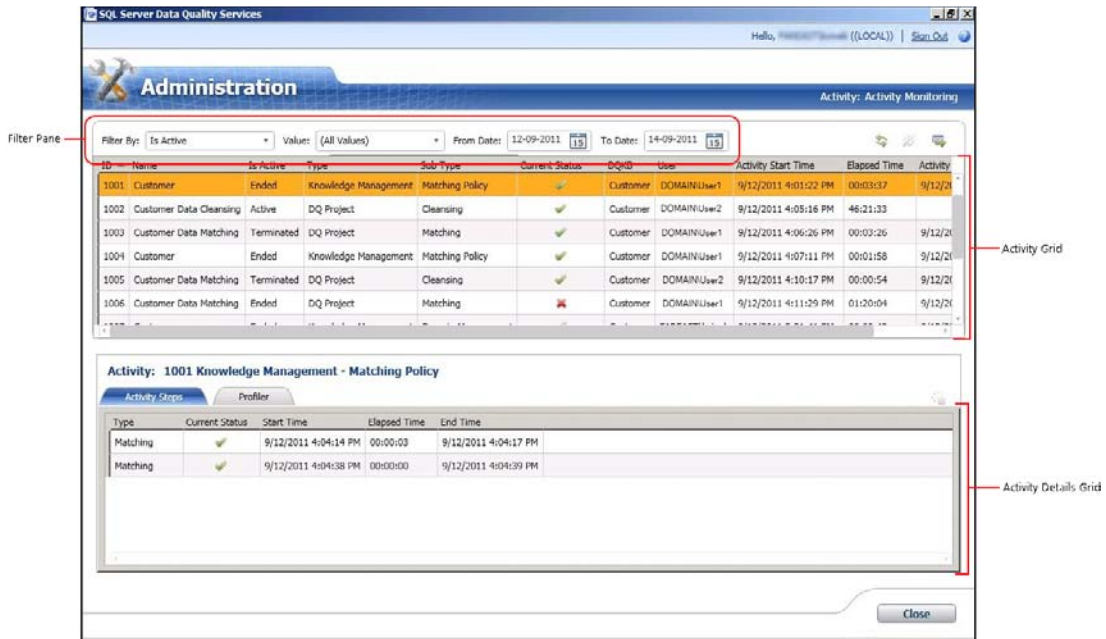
SQL Server Data Quality Services

Hello, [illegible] ((LOCAL)) | Sign Out

Administration

Activity: Activity Monitoring

Filter Pane

Filter By: Is Active Value: (All Values) From Date: 12-09-2011 To Date: 14-09-2011

| ID | Name | Is Active | Type | Sub Type | Current Status | DQKB | User | Activity Start Time | Elapsed Time | Activity |
|---|---|---|---|---|---|---|---|---|---|---|
| 1001 | Customer | Ended | Knowledge Management | Matching Policy | ✔ | Customer | DOMAIN\User1 | 9/12/2011 4:01:22 PM | 00:03:37 | 9/12/2 |
| 1002 | Customer Data Cleansing | Active | DQ Project | Cleansing | ✔ | Customer | DOMAIN\User2 | 9/12/2011 4:05:16 PM | 46:21:33 | |
| 1003 | Customer Data Matching | Terminated | DQ Project | Matching | ✔ | Customer | DOMAIN\User1 | 9/12/2011 4:06:26 PM | 00:03:26 | 9/12/2 |
| 1004 | Customer | Ended | Knowledge Management | Matching Policy | ✔ | Customer | DOMAIN\User1 | 9/12/2011 4:07:11 PM | 00:01:58 | 9/12/2 |
| 1005 | Customer Data Matching | Terminated | DQ Project | Cleansing | ✔ | Customer | DOMAIN\User2 | 9/12/2011 4:10:17 PM | 00:00:54 | 9/12/2 |
| 1006 | Customer Data Matching | Ended | DQ Project | Matching | ✖ | Customer | DOMAIN\User1 | 9/12/2011 4:11:29 PM | 01:20:04 | 9/12/2 |

Activity Grid

Activity: 1001 Knowledge Management - Matching Policy

Activity Steps Profiler

| Type | Current Status | Start Time | Elapsed Time | End Time |
|---|---|---|---|---|
| Matching | ✔ | 9/12/2011 4:04:14 PM | 00:00:03 | 9/12/2011 4:04:17 PM |
| Matching | ✔ | 9/12/2011 4:04:38 PM | 00:00:00 | 9/12/2011 4:04:39 PM |

Activity Details Grid

Close